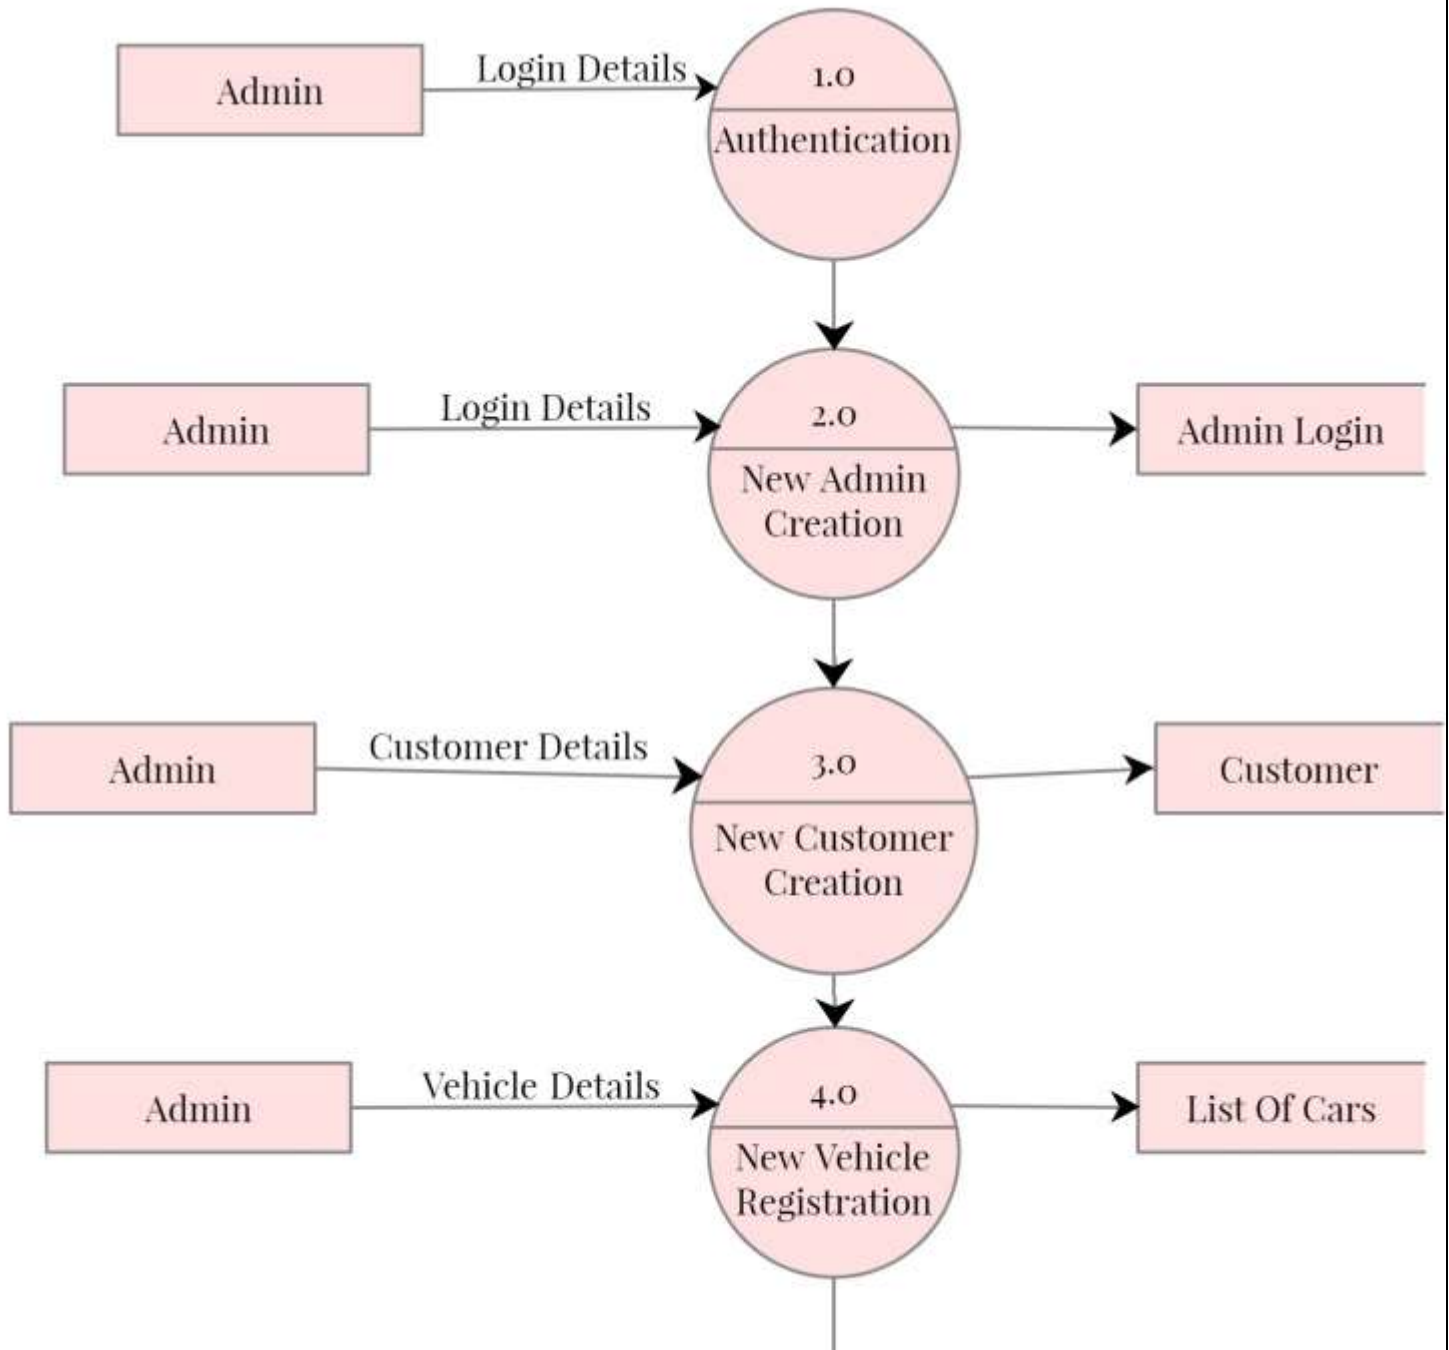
Admin

Login Details

1.0

Authentication

Admin

Login Details

2.0

New Admin Creation

Admin Login

Admin

Customer Details

3.0

New Customer Creation

Customer

Admin

Vehicle Details

4.0

New Vehicle Registration

List Of Cars